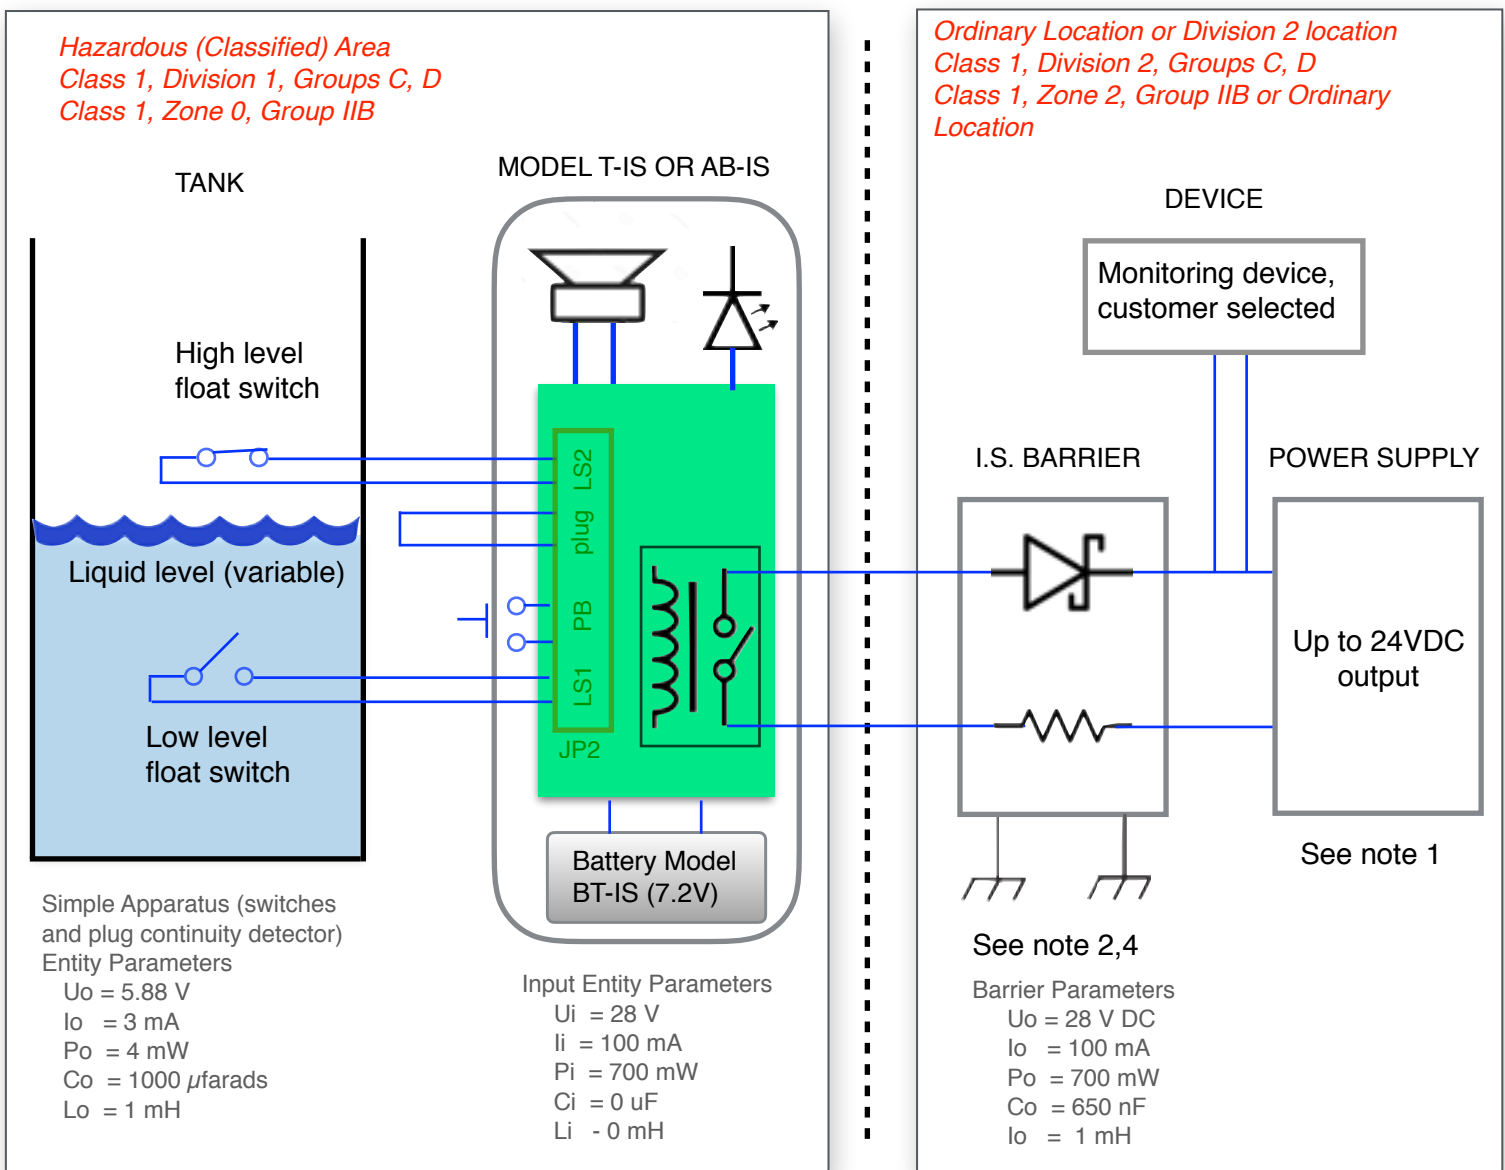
Hazardous (Classified) Area
Class 1, Division 1, Groups C, D
Class 1, Zone 0, Group IIB

TANK

MODEL T-IS OR AB-IS

High level
float switch

Liquid level (variable)

Low level
float switch

LS2
plug
PB
LS1
JP2

Battery Model
BT-IS (7.2V)

Simple Apparatus (switches and plug continuity detector)
Entity Parameters
Uo = 5.88 V
Io = 3 mA
Po = 4 mW
Co = 1000 $\mu$farads
Lo = 1 mH

Input Entity Parameters
Ui = 28 V
Ii = 100 mA
Pi = 700 mW
Ci = 0 uF
Li - 0 mH

Ordinary Location or Division 2 location
Class 1, Division 2, Groups C, D
Class 1, Zone 2, Group IIB or Ordinary Location

DEVICE

Monitoring device, customer selected

I.S. BARRIER

POWER SUPPLY

Up to 24VDC output

See note 1

See note 2,4

Barrier Parameters
Uo = 28 V DC
Io = 100 mA
Po = 700 mW
Co = 650 nF
Io = 1 mH